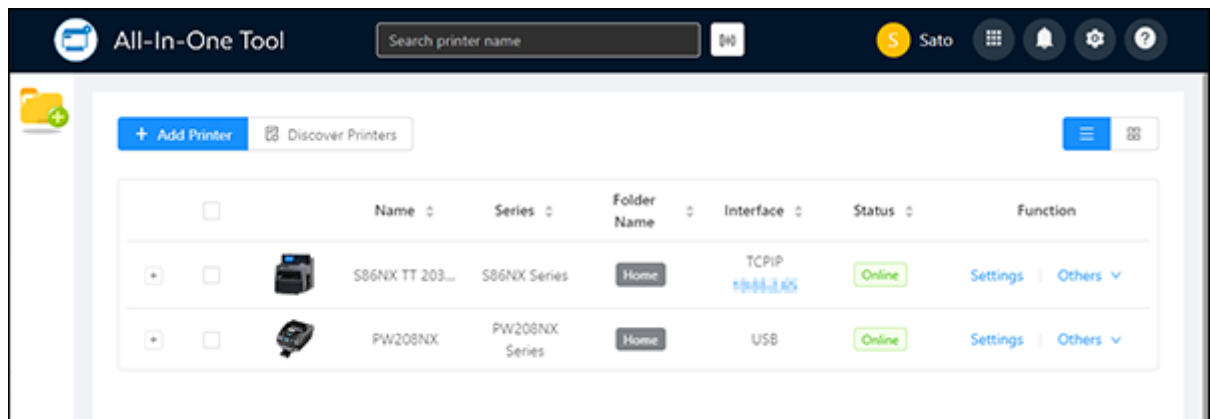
All-In-One Tool

Search printer name

S Sato

+ Add Printer

Discover Printers

| | | Name | Series | Folder Name | Interface | Status | Function |
|---|---|---|---|---|---|---|---|
| + | | S86NX TT 203... | S86NX Series | Home | TCPIP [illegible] | Online | Settings \| Others |
| + | | PW208NX | PW208NX Series | Home | USB | Online | Settings \| Others |